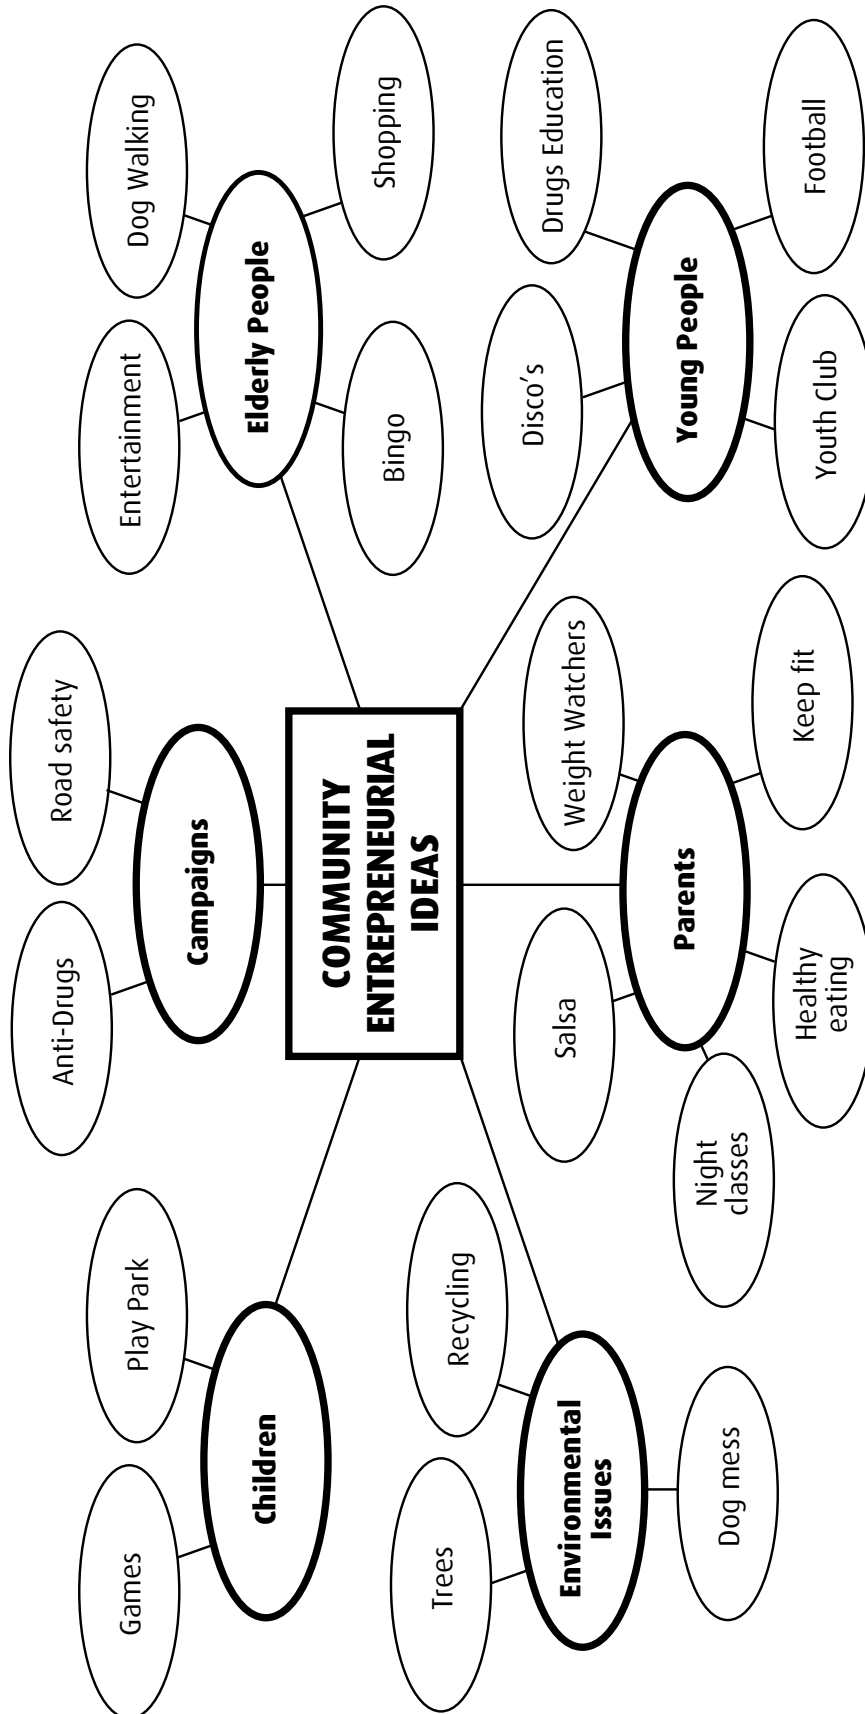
COMMUNITY ENTREPRENEURIAL IDEAS

Campaigns
Anti-Drugs
Road safety

Elderly People
Entertainment
Dog Walking
Shopping
Bingo

Young People
Disco's
Drugs Education
Football
Youth Club

Parents
Salsa
Weight Watchers
Keep fit
Healthy eating
Night classes

Children
Games
Play Park

Environmental Issues
Trees
Recycling
Dog mess